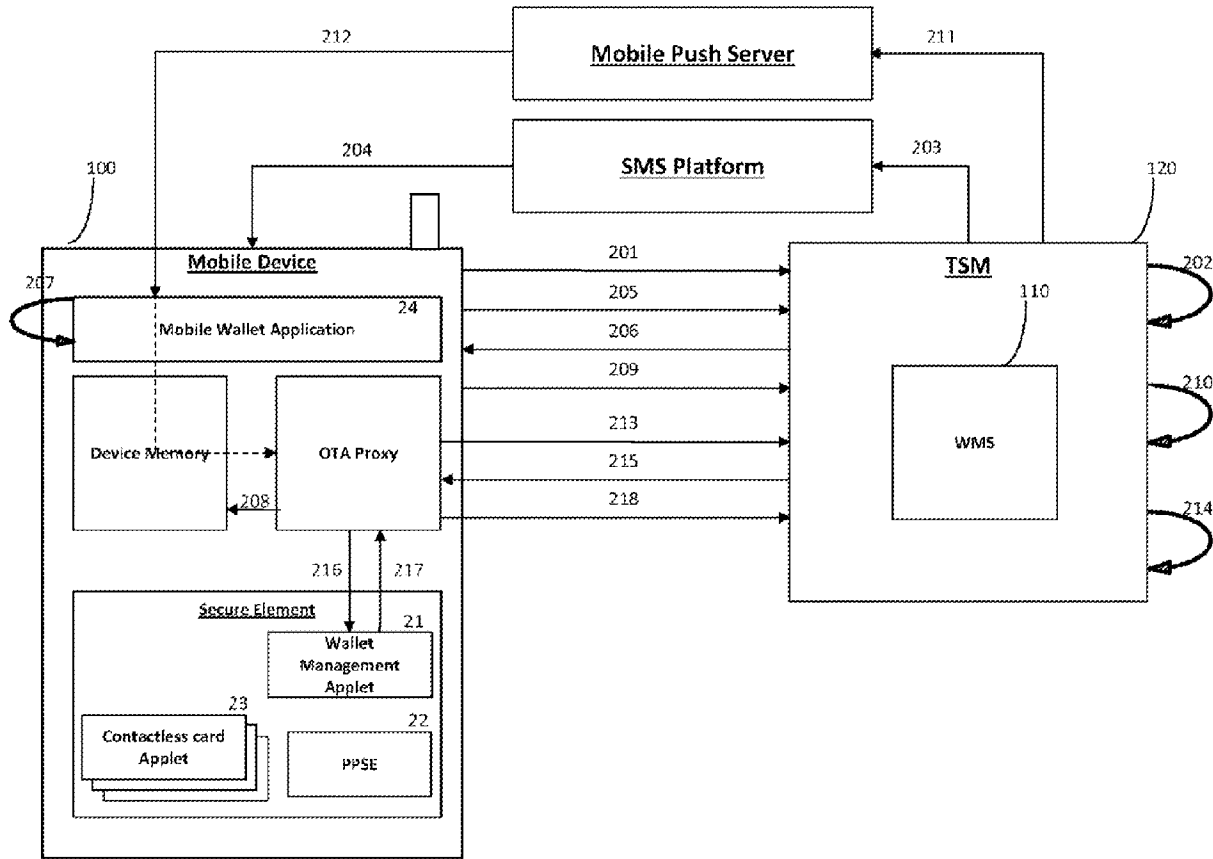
212

Mobile Push Server

211

204

SMS Platform

203

100

120

Mobile Device

201

TSM

202

207

205

110

Mobile Wallet Application

24

206

209

210

WMS

213

Device Memory

OTA Proxy

215

218

214

208

216

217

Secure Element

21

Wallet Management Applet

23

22

Contactless card Applet

PPSE